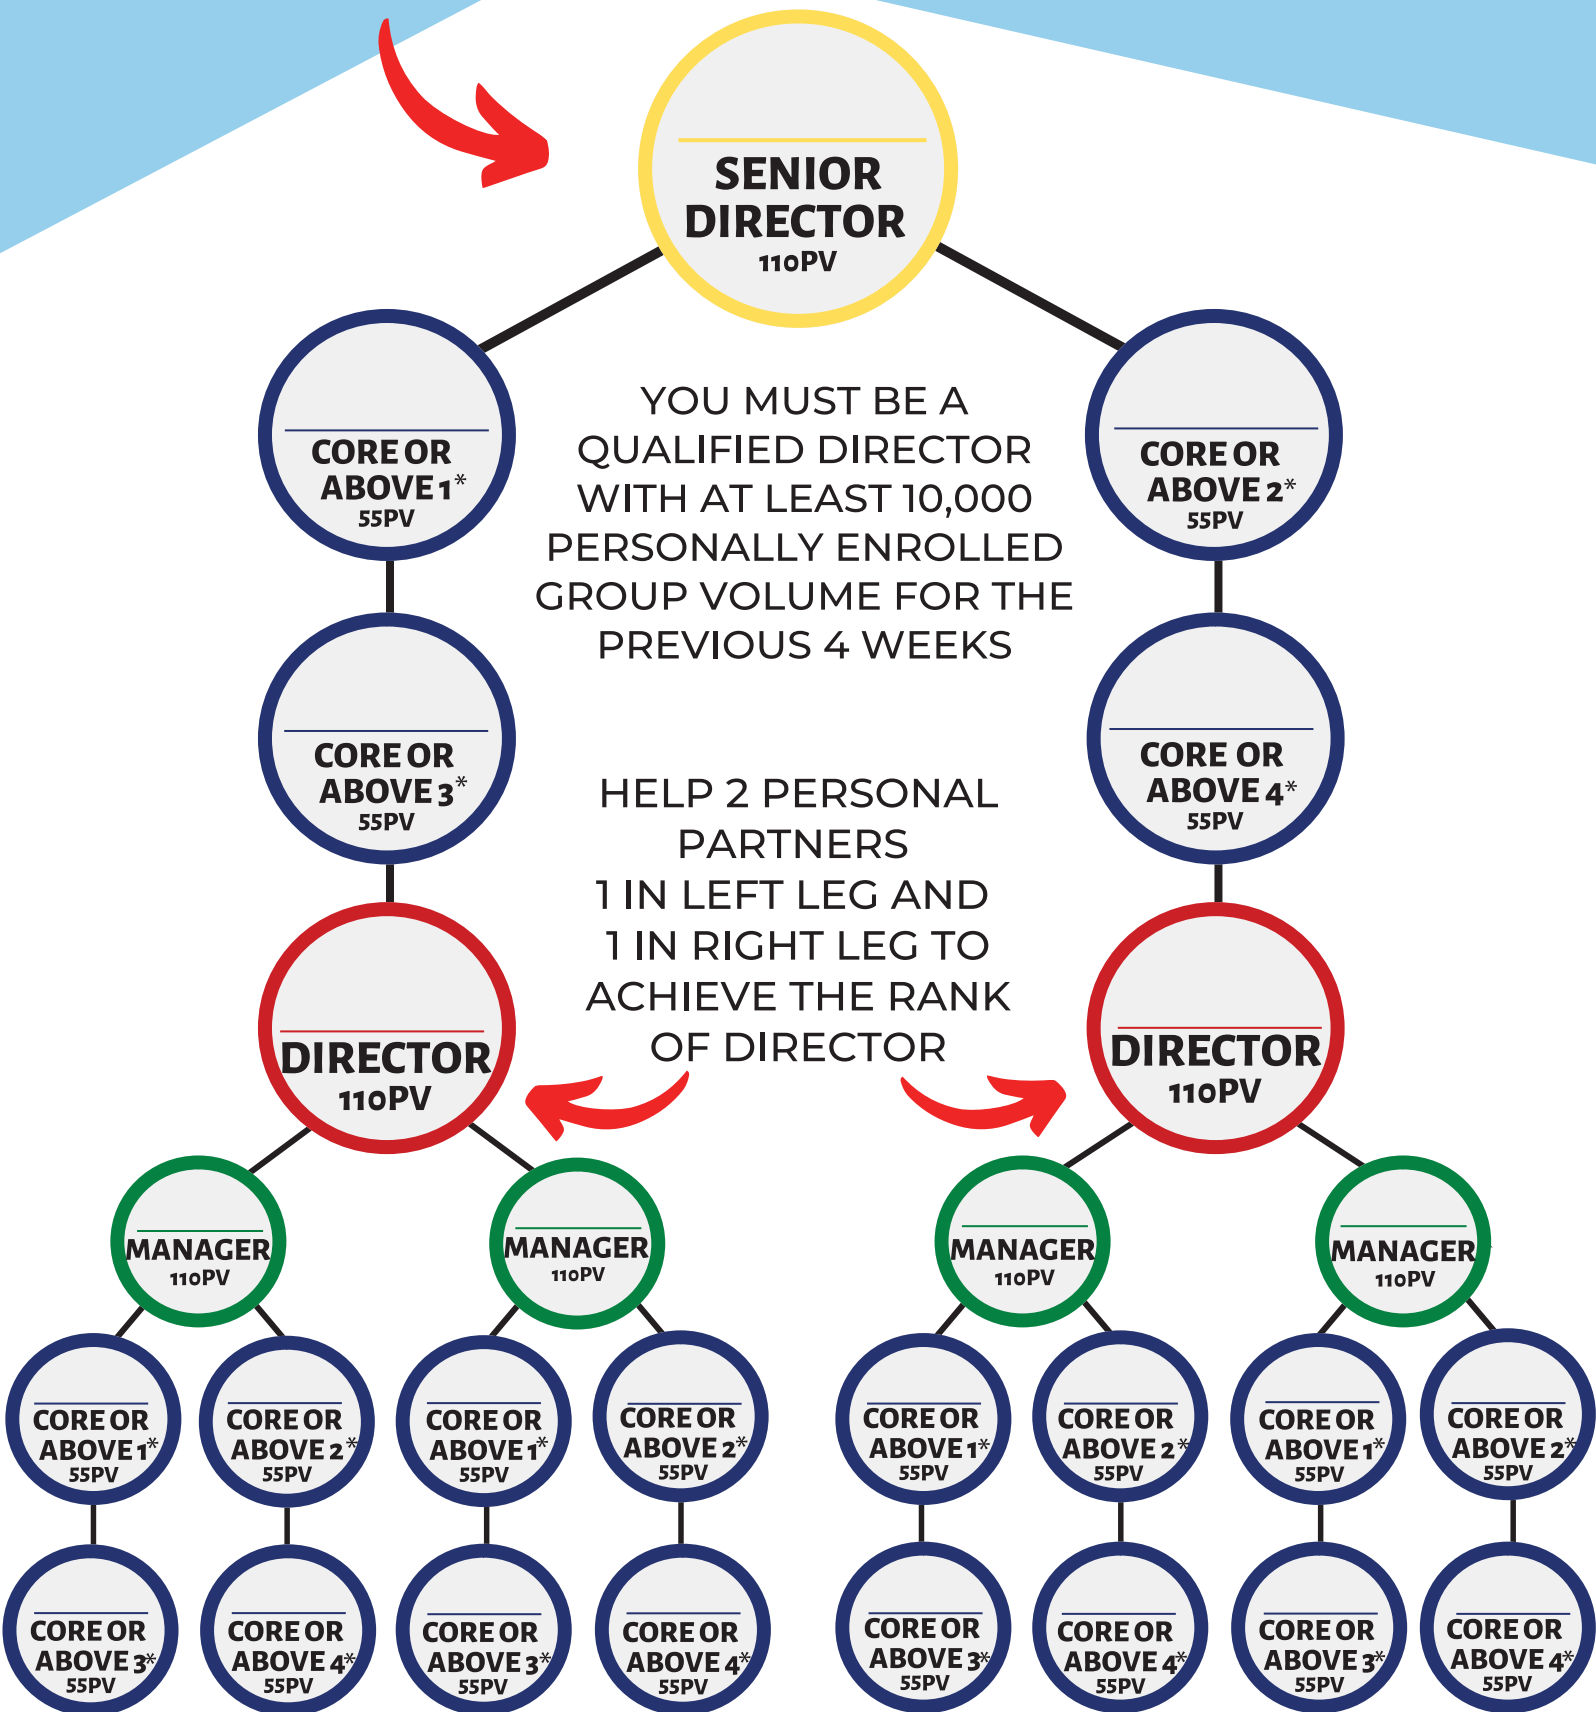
SENIOR DIRECTOR
110PV

CORE OR ABOVE 1*
55PV

CORE OR ABOVE 2*
55PV

YOU MUST BE A QUALIFIED DIRECTOR WITH AT LEAST 10,000 PERSONALLY ENROLLED GROUP VOLUME FOR THE PREVIOUS 4 WEEKS

CORE OR ABOVE 3*
55PV

CORE OR ABOVE 4*
55PV

HELP 2 PERSONAL PARTNERS
1 IN LEFT LEG AND
1 IN RIGHT LEG TO ACHIEVE THE RANK OF DIRECTOR

DIRECTOR
110PV

DIRECTOR
110PV

MANAGER
110PV

MANAGER
110PV

MANAGER
110PV

MANAGER
110PV

CORE OR ABOVE 1*
55PV

CORE OR ABOVE 2*
55PV

CORE OR ABOVE 1*
55PV

CORE OR ABOVE 2*
55PV

CORE OR ABOVE 1*
55PV

CORE OR ABOVE 2*
55PV

CORE OR ABOVE 1*
55PV

CORE OR ABOVE 2*
55PV

CORE OR ABOVE 3*
55PV

CORE OR ABOVE 4*
55PV

CORE OR ABOVE 3*
55PV

CORE OR ABOVE 4*
55PV

CORE OR ABOVE 3*
55PV

CORE OR ABOVE 4*
55PV

CORE OR ABOVE 3*
55PV

CORE OR ABOVE 4*
55PV